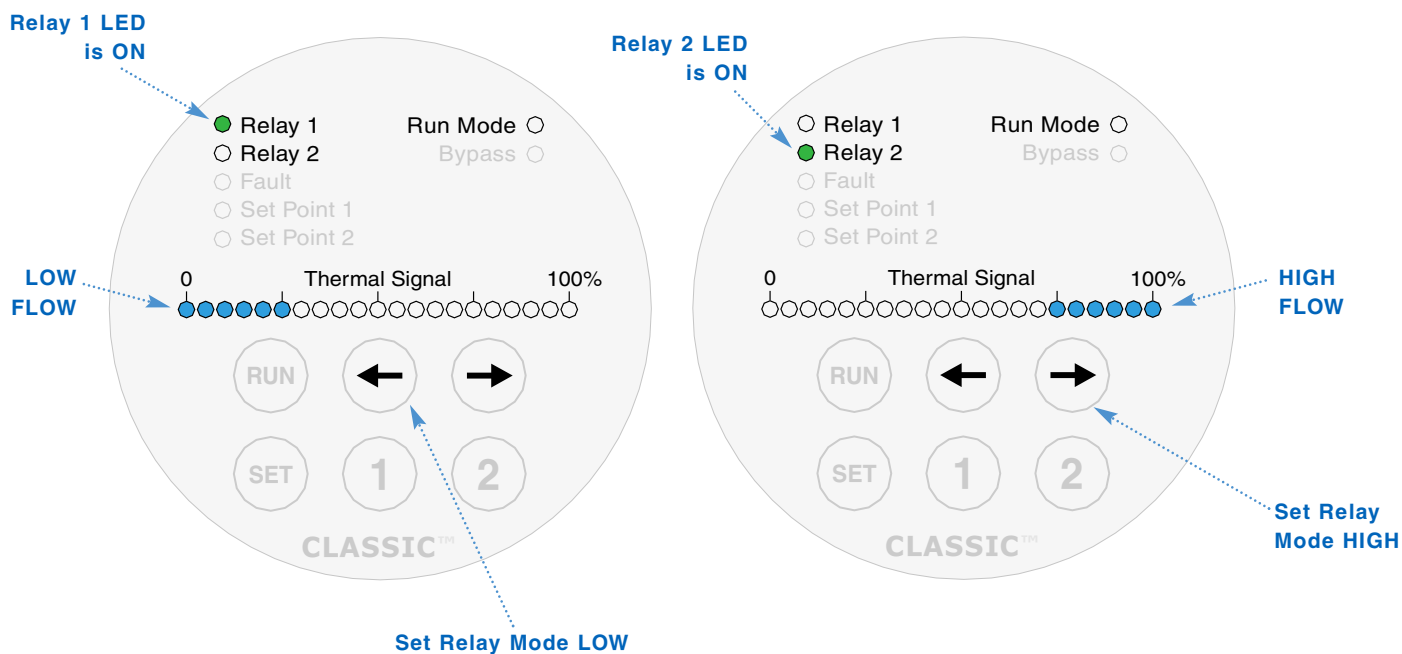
Relay 1 LED is ON

Relay 1
Relay 2
Fault
Set Point 1
Set Point 2
Run Mode
Bypass

LOW FLOW

0 Thermal Signal 100%

RUN
SET
1
2

CLASSIC™

Set Relay Mode LOW

Relay 2 LED is ON

Relay 1
Relay 2
Fault
Set Point 1
Set Point 2
Run Mode
Bypass

0 Thermal Signal 100%

HIGH FLOW

RUN
SET
1
2

CLASSIC™

Set Relay Mode HIGH